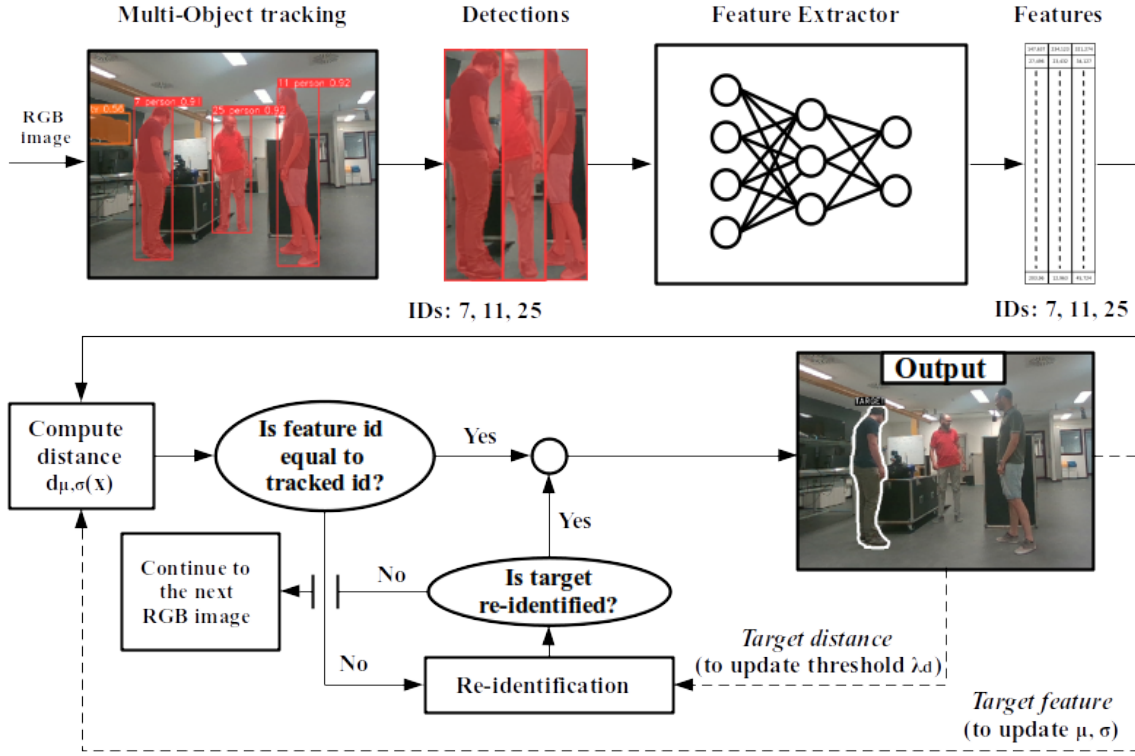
Multi-Object tracking

Detections

Feature Extractor

Features

RGB image

7 person 0.91

11 person 0.92

25 person 0.92

IDs: 7, 11, 25

IDs: 7, 11, 25

Output

TARGET

Compute distance $d_{\mu,\sigma}(x)$

Is feature id equal to tracked id?

Yes

Yes

No

Is target re-identified?

Continue to the next RGB image

No

Re-identification

Target distance (to update threshold $\lambda_d$)

Target feature (to update $\mu$, $\sigma$)